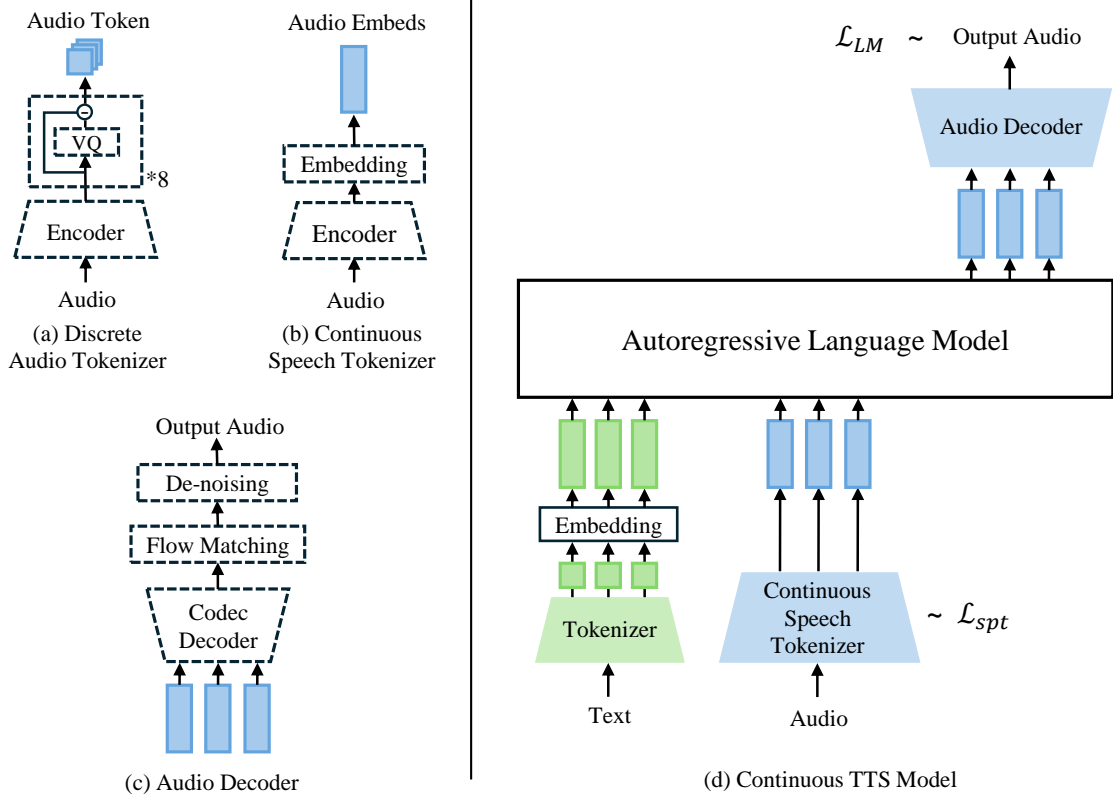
Audio Token

VQ

*8

Encoder

Audio

(a) Discrete Audio Tokenizer

Audio Embeds

Embedding

Encoder

Audio

(b) Continuous Speech Tokenizer

Output Audio

De-noising

Flow Matching

Codec Decoder

(c) Audio Decoder

$\mathcal{L}_{LM}$ ~ Output Audio

Audio Decoder

Autoregressive Language Model

Embedding

Tokenizer

Text

Continuous Speech Tokenizer

~ $\mathcal{L}_{spt}$

Audio

(d) Continuous TTS Model